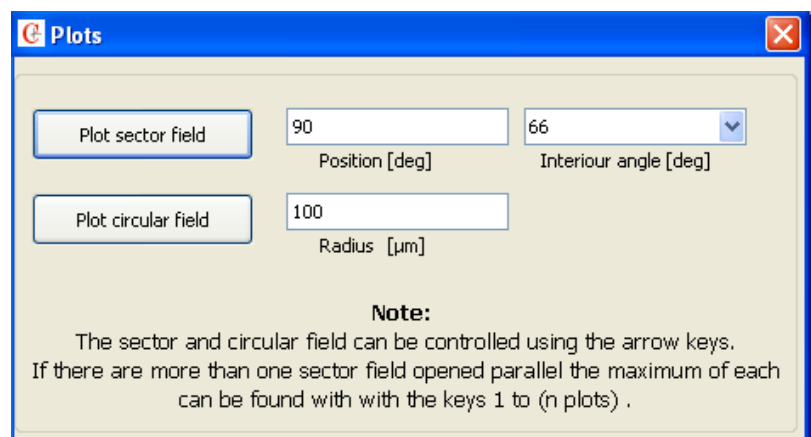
Plots

Plot sector field

90
Position [deg]

66
Interiour angle [deg]

Plot circular field

100
Radius [µm]

Note:
The sector and circular field can be controlled using the arrow keys.
If there are more than one sector field opened parallel the maximum of each can be found with with the keys 1 to (n plots) .